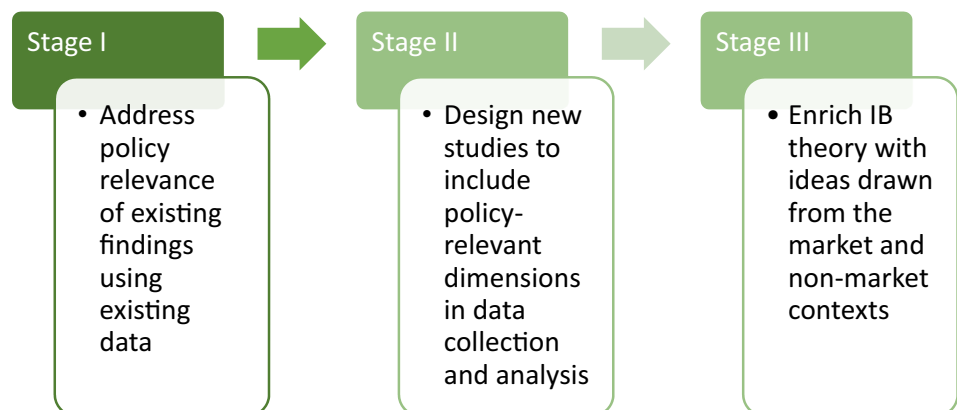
Stage I

• Address policy relevance of existing findings using existing data

Stage II

• Design new studies to include policy-relevant dimensions in data collection and analysis

Stage III

• Enrich IB theory with ideas drawn from the market and non-market contexts